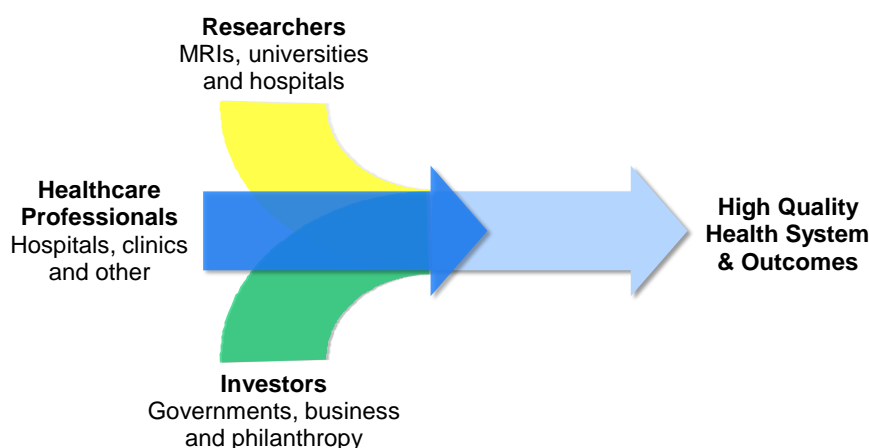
**Researchers**
MRIs, universities and hospitals

**Healthcare Professionals**
Hospitals, clinics and other

**High Quality Health System & Outcomes**

**Investors**
Governments, business and philanthropy